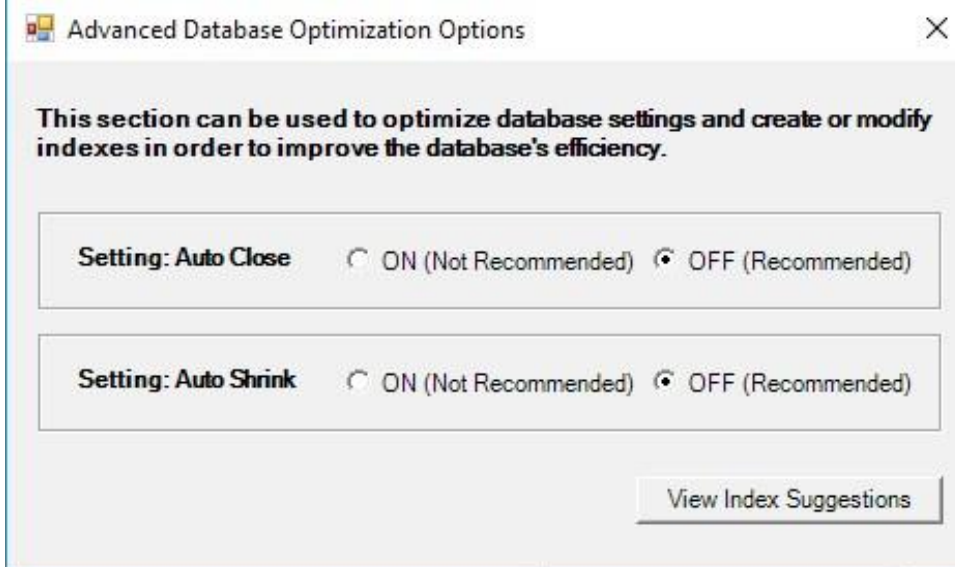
Advanced Database Optimization Options

×

This section can be used to optimize database settings and create or modify indexes in order to improve the database's efficiency.

Setting: Auto Close

ON (Not Recommended)

OFF (Recommended)

Setting: Auto Shrink

ON (Not Recommended)

OFF (Recommended)

View Index Suggestions